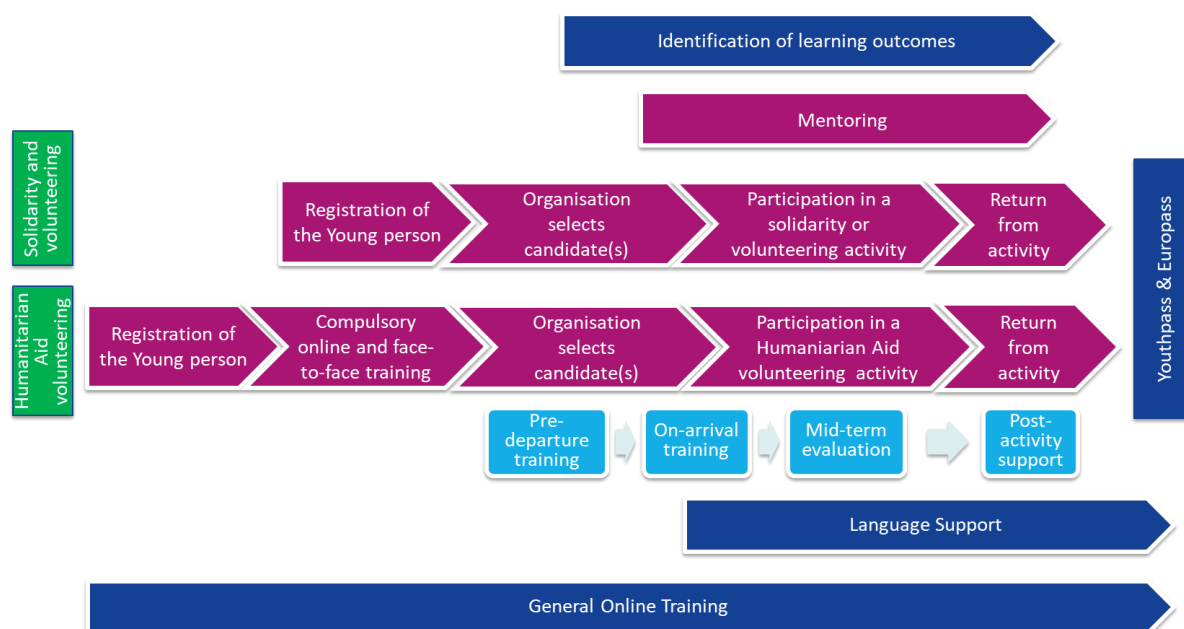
Identification of learning outcomes

Mentoring

Solidarity and volunteering

Registration of the Young person

Organisation selects candidate(s)

Participation in a solidarity or volunteering activity

Return from activity

Humanitarian Aid volunteering

Registration of the Young person

Compulsory online and face-to-face training

Organisation selects candidate(s)

Participation in a Humaniarian Aid volunteering activity

Return from activity

Youthpass & Europass

Pre-departure training

On-arrival training

Mid-term evaluation

Post-activity support

Language Support

General Online Training